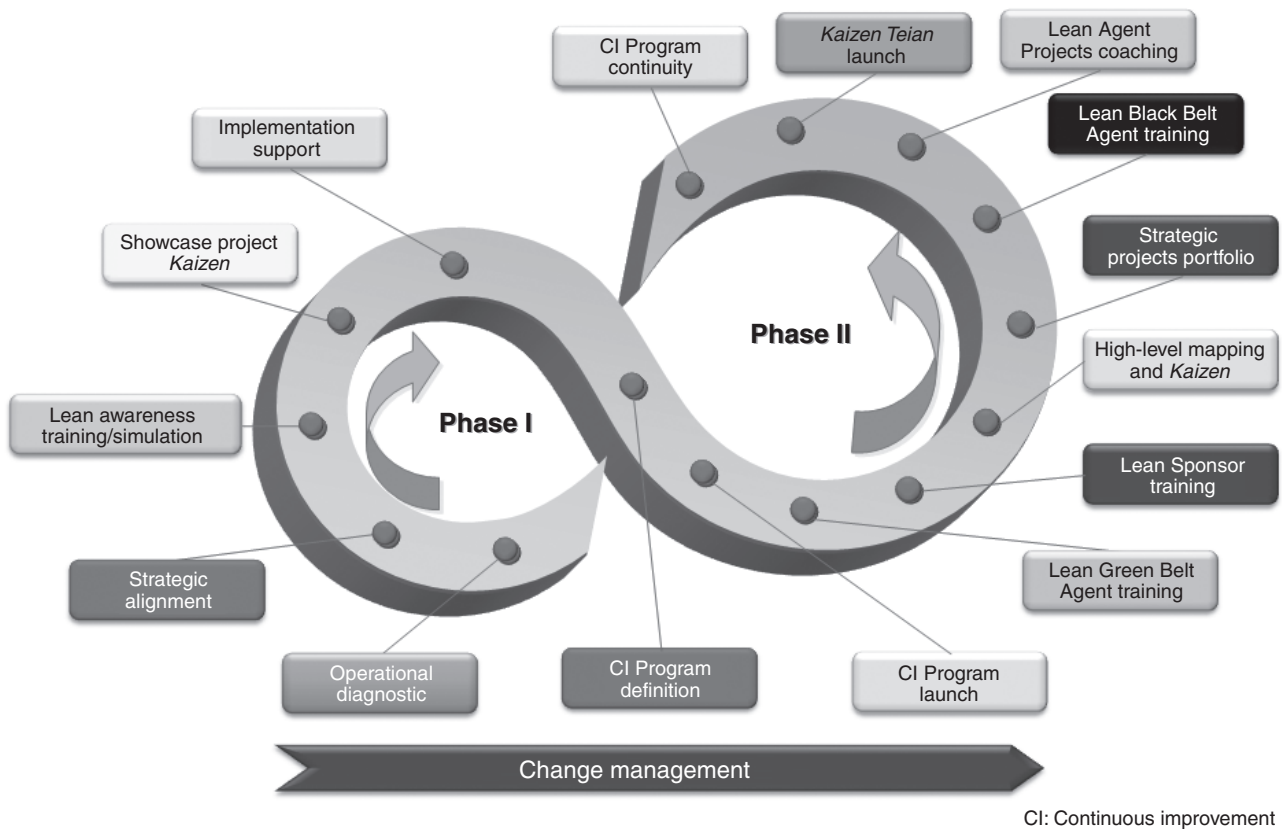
CI Program continuity

Kaizen Teian launch

Lean Agent Projects coaching

Lean Black Belt Agent training

Implementation support

Showcase project Kaizen

Strategic projects portfolio

Phase II

High-level mapping and Kaizen

Lean awareness training/simulation

Phase I

Lean Sponsor training

Strategic alignment

Lean Green Belt Agent training

Operational diagnostic

CI Program definition

CI Program launch

Change management

CI: Continuous improvement